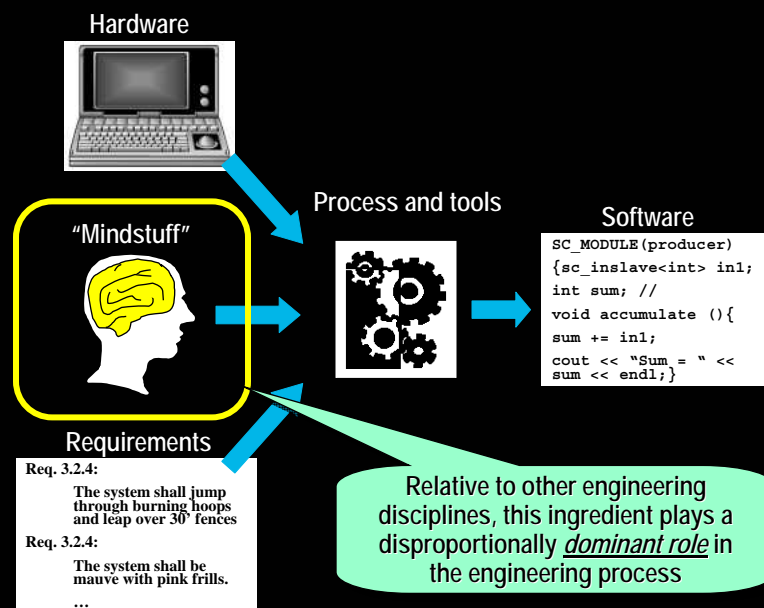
Hardware

"Mindstuff"

Process and tools

Software

SC_MODULE(producer)
{sc_inslave<int> in1;
int sum; //
void accumulate (){
sum += in1;
cout << "Sum = " << sum << endl;}

Requirements

Req. 3.2.4:

The system shall jump through burning hoops and leap over 30' fences

Req. 3.2.4:

The system shall be mauve with pink frills.

…

Relative to other engineering disciplines, this ingredient plays a disproportionally *dominant role* in the engineering process